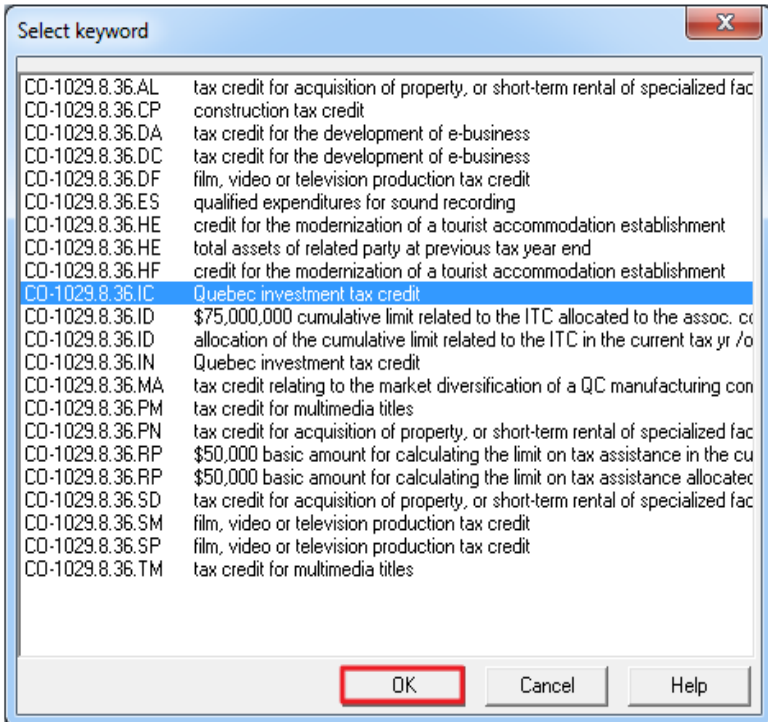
Select keyword

| | |
|---|---|
| CO-1029.8.36.AL | tax credit for acquisition of property, or short-term rental of specialized fac |
| CO-1029.8.36.CP | construction tax credit |
| CO-1029.8.36.DA | tax credit for the development of e-business |
| CO-1029.8.36.DC | tax credit for the development of e-business |
| CO-1029.8.36.DF | film, video or television production tax credit |
| CO-1029.8.36.ES | qualified expenditures for sound recording |
| CO-1029.8.36.HE | credit for the modernization of a tourist accommodation establishment |
| CO-1029.8.36.HE | total assets of related party at previous tax year end |
| CO-1029.8.36.HF | credit for the modernization of a tourist accommodation establishment |
| CO-1029.8.36.IC | Quebec investment tax credit |
| CO-1029.8.36.ID | $75,000,000 cumulative limit related to the ITC allocated to the assoc. co |
| CO-1029.8.36.ID | allocation of the cumulative limit related to the ITC in the current tax yr /o |
| CO-1029.8.36.IN | Quebec investment tax credit |
| CO-1029.8.36.MA | tax credit relating to the market diversification of a QC manufacturing con |
| CO-1029.8.36.PM | tax credit for multimedia titles |
| CO-1029.8.36.PN | tax credit for acquisition of property, or short-term rental of specialized fac |
| CO-1029.8.36.RP | $50,000 basic amount for calculating the limit on tax assistance in the cu |
| CO-1029.8.36.RP | $50,000 basic amount for calculating the limit on tax assistance allocatec |
| CO-1029.8.36.SD | tax credit for acquisition of property, or short-term rental of specialized fac |
| CO-1029.8.36.SM | film, video or television production tax credit |
| CO-1029.8.36.SP | film, video or television production tax credit |
| CO-1029.8.36.TM | tax credit for multimedia titles |

OK Cancel Help